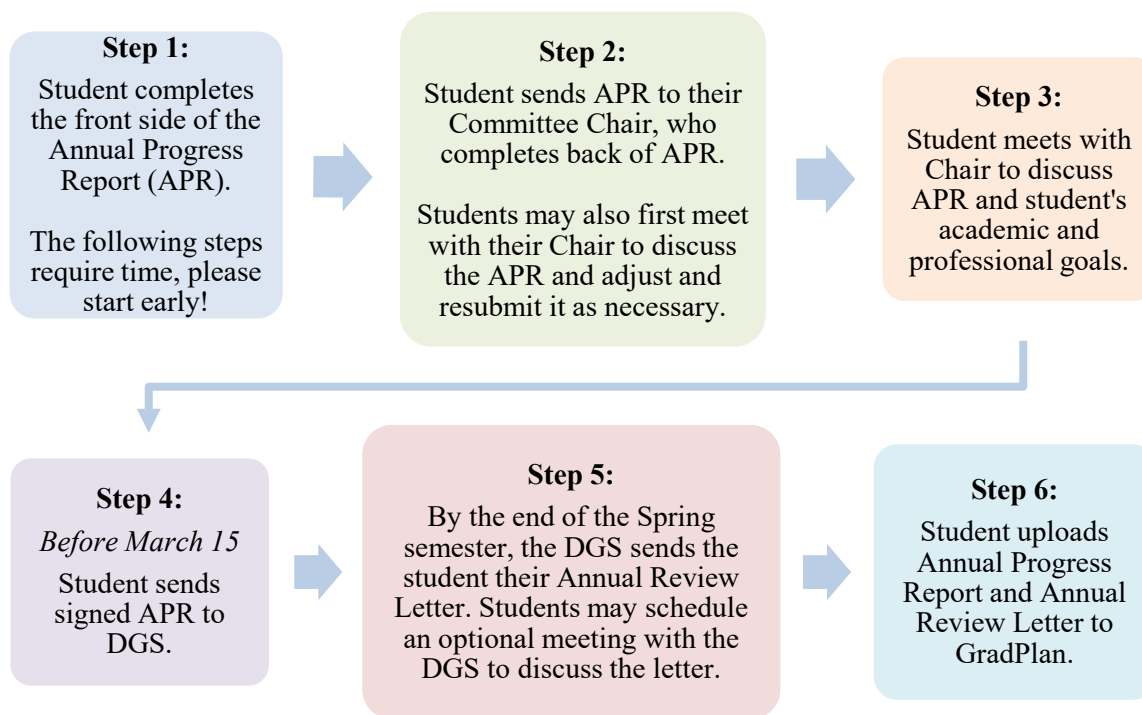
Step 1:
Student completes the front side of the Annual Progress Report (APR).

The following steps require time, please start early!

Step 2:
Student sends APR to their Committee Chair, who completes back of APR.

Students may also first meet with their Chair to discuss the APR and adjust and resubmit it as necessary.

Step 3:
Student meets with Chair to discuss APR and student's academic and professional goals.

Step 4:
*Before March 15*
Student sends signed APR to DGS.

Step 5:
By the end of the Spring semester, the DGS sends the student their Annual Review Letter. Students may schedule an optional meeting with the DGS to discuss the letter.

Step 6:
Student uploads Annual Progress Report and Annual Review Letter to GradPlan.